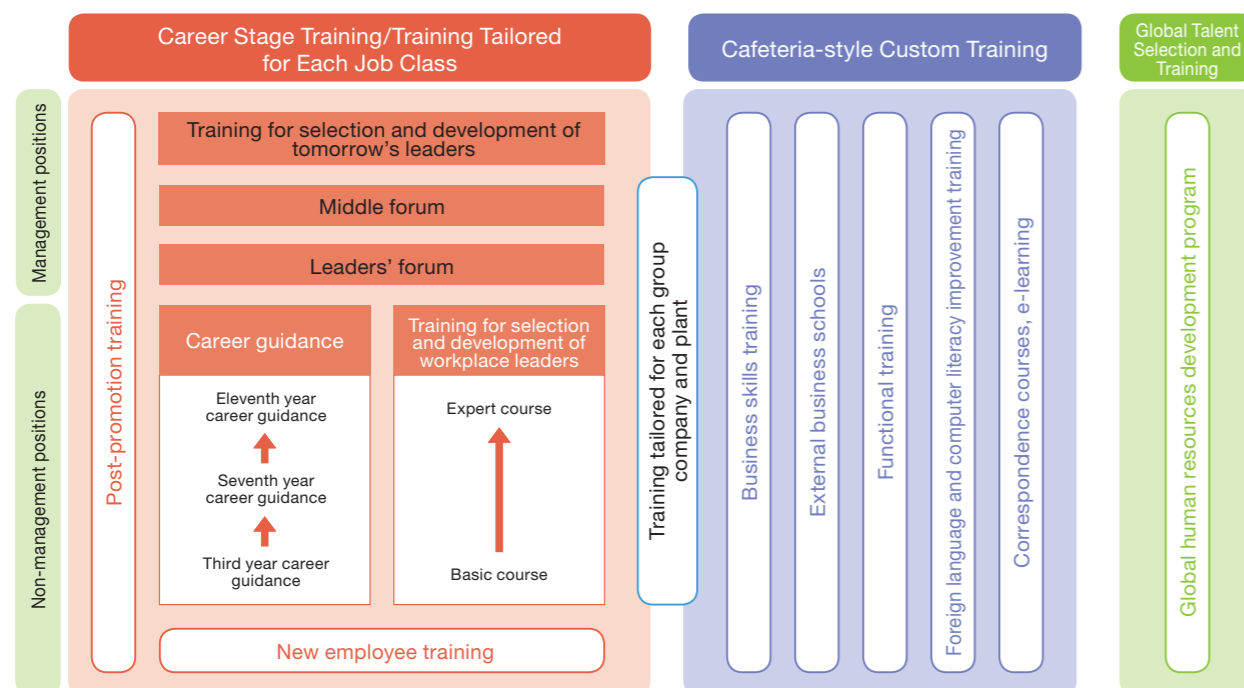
Career Stage Training/Training Tailored for Each Job Class

Cafeteria-style Custom Training

Global Talent Selection and Training

Management positions

Non-management positions

Post-promotion training

Training for selection and development of tomorrow's leaders

Middle forum

Leaders' forum

Career guidance

Eleventh year career guidance

Seventh year career guidance

Third year career guidance

Training for selection and development of workplace leaders

Expert course

Basic course

New employee training

Training tailored for each group company and plant

Business skills training

External business schools

Functional training

Foreign language and computer literacy improvement training

Correspondence courses, e-learning

Global human resources development program